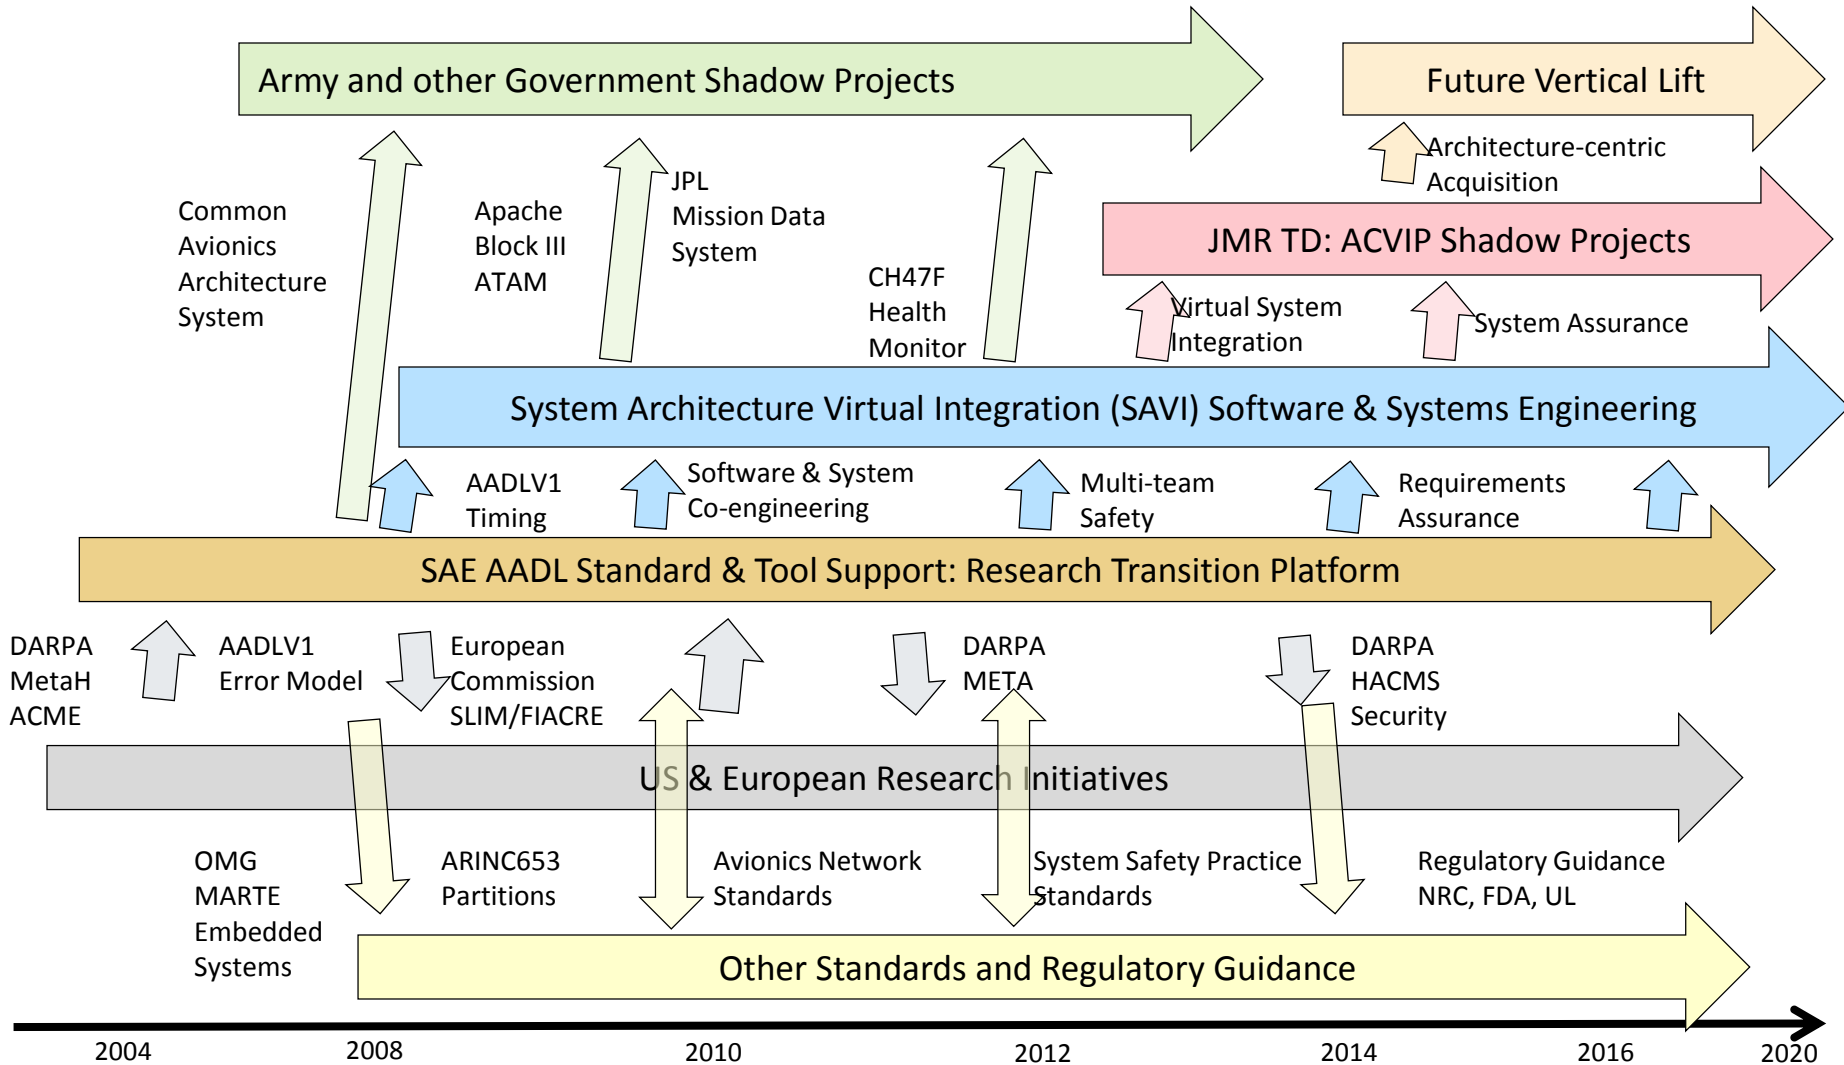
Army and other Government Shadow Projects

Future Vertical Lift

Architecture-centric Acquisition

Common Avionics Architecture System

Apache Block III ATAM

JPL Mission Data System

CH47F Health Monitor

JMR TD: ACVIP Shadow Projects

Virtual System Integration

System Assurance

System Architecture Virtual Integration (SAVI) Software & Systems Engineering

AADLV1 Timing

Software & System Co-engineering

Multi-team Safety

Requirements Assurance

SAE AADL Standard & Tool Support: Research Transition Platform

DARPA MetaH ACME

AADLV1 Error Model

European Commission SLIM/FIACRE

DARPA META

DARPA HACMS Security

US & European Research Initiatives

OMG MARTE Embedded Systems

ARINC653 Partitions

Avionics Network Standards

System Safety Practice Standards

Regulatory Guidance NRC, FDA, UL

Other Standards and Regulatory Guidance

2004 2008 2010 2012 2014 2016 2020